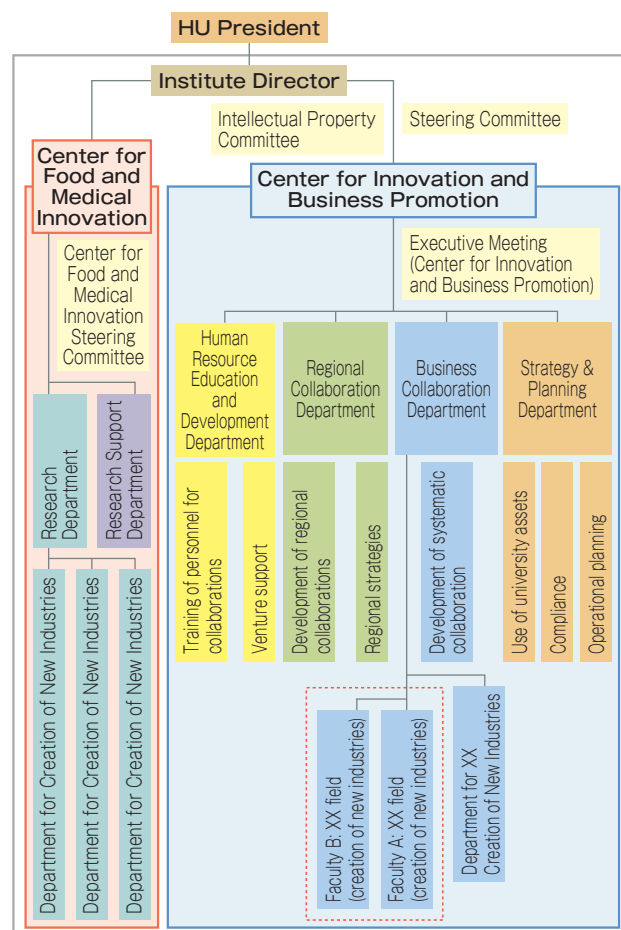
HU President

Institute Director

Intellectual Property Committee

Steering Committee

Center for Food and Medical Innovation

Center for Food and Medical Innovation Steering Committee

Research Department

Research Support Department

Department for Creation of New Industries

Department for Creation of New Industries

Department for Creation of New Industries

Center for Innovation and Business Promotion

Executive Meeting (Center for Innovation and Business Promotion)

Human Resource Education and Development Department

Training of personnel for collaborations

Venture support

Regional Collaboration Department

Development of regional collaborations

Regional strategies

Business Collaboration Department

Development of systematic collaboration

Strategy & Planning Department

Use of university assets

Compliance

Operational planning

Faculty B: XX field (creation of new industries)

Faculty A: XX field (creation of new industries)

Department for XX Creation of New Industries